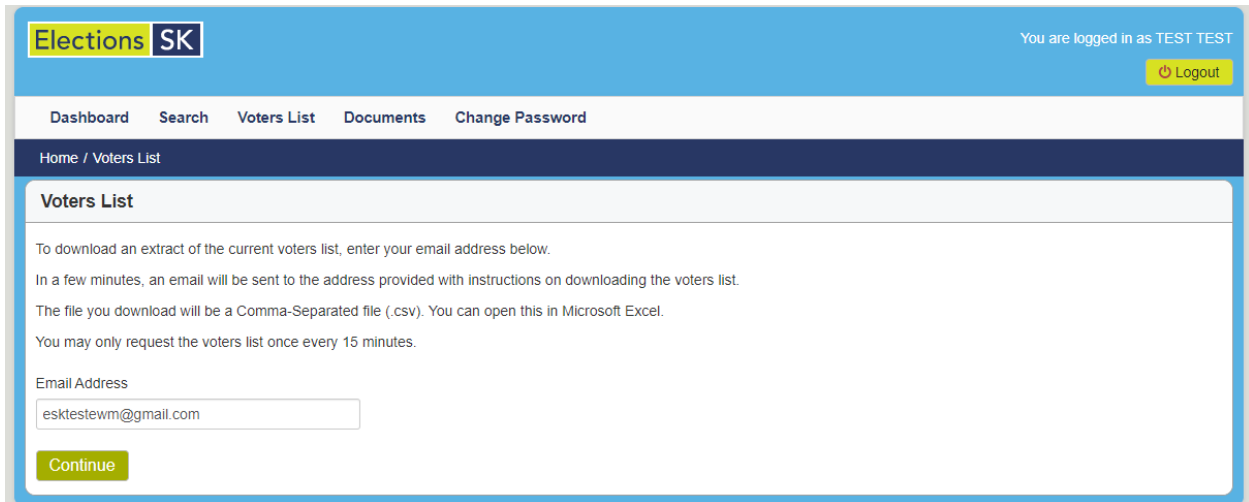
Elections SK

You are logged in as TEST TEST

Logout

Dashboard Search Voters List Documents Change Password

Home / Voters List

Voters List

To download an extract of the current voters list, enter your email address below.

In a few minutes, an email will be sent to the address provided with instructions on downloading the voters list.

The file you download will be a Comma-Separated file (.csv). You can open this in Microsoft Excel.

You may only request the voters list once every 15 minutes.

Email Address

esktestewm@gmail.com

Continue